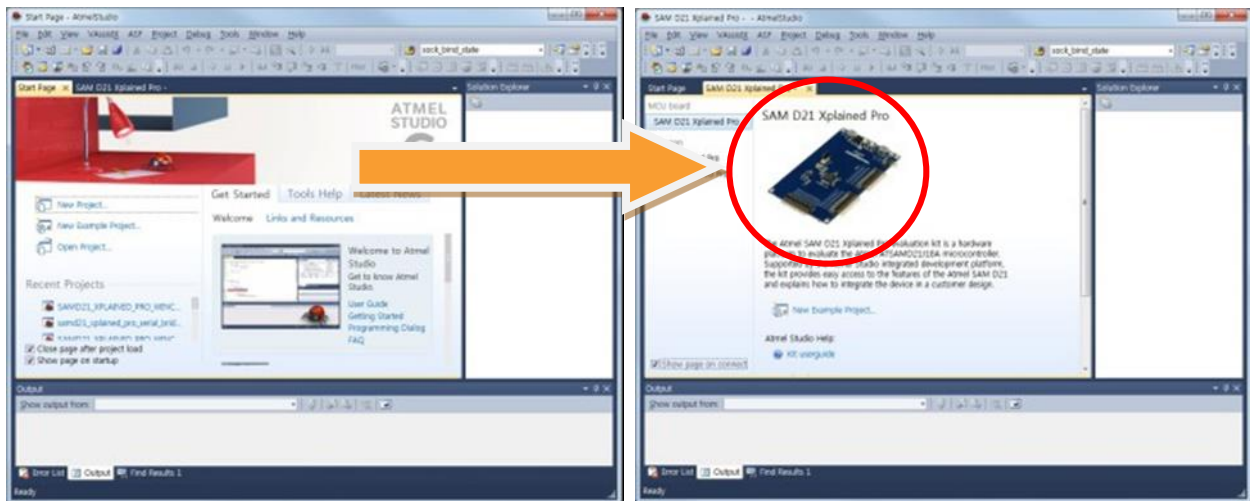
Start Page - AtmelStudio

File Edit View VAssistX ASF Project Debug Tools Window Help

sock_bind_state

Start Page × SAM D21 Xplained Pro -

Solution Explorer

ATMEL STUDIO

New Project...

New Example Project...

Open Project...

Get Started Tools Help Latest News

Welcome Links and Resources

Welcome to Atmel Studio

Get to know Atmel Studio

User Guide
Getting Started
Programming Dialog
FAQ

Recent Projects

SAMD21_XPLAINED_PRO_WINC...
samd21_xplained_pro_serial_brid...
SAMD21_XPLAINED_PRO_WINC...

Close page after project load
Show page on startup

Output

Show output from:

Error List Output Find Results 1

Ready

SAM D21 Xplained Pro - - AtmelStudio

File Edit View VAssistX ASF Project Debug Tools Window Help

sock_bind_state

Start Page SAM D21 Xplained Pro

Solution Explorer

MCU board

SAM D21 Xplained Pro

SAM D21 Xplained Pro

The Atmel SAM D21 Xplained Pro evaluation kit is a hardware platform to evaluate the ATSAMD21J18A microcontroller. Supported by Atmel Studio integrated development platform, the kit provides easy access to the features of the Atmel SAM D21 and explains how to integrate the device in a customer design.

New Example Project...

Atmel Studio Help:

Kit userguide

Show page on connect

Output

Show output from:

Error List Output Find Results 1

Ready